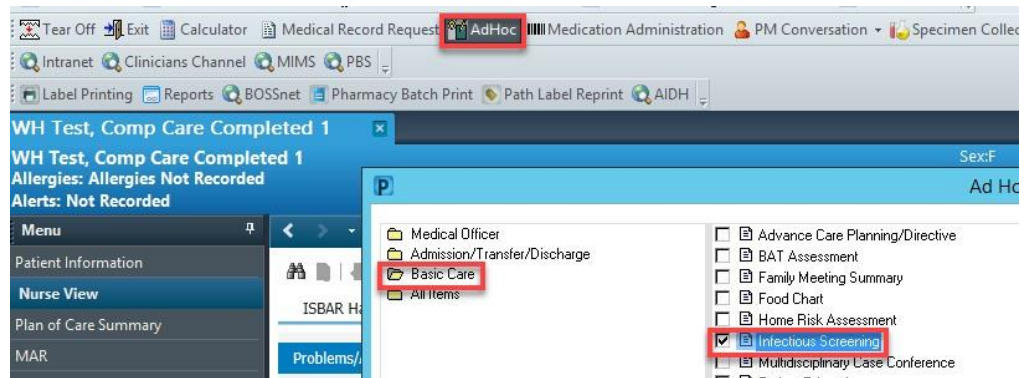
Tear Off Exit Calculator Medical Record Request AdHoc Medication Administration PM Conversation Specimen Collec

Intranet Clinicians Channel MIMS PBS

Label Printing Reports BOSSnet Pharmacy Batch Print Path Label Reprint AIDH

WH Test, Comp Care Completed 1

WH Test, Comp Care Completed 1
Allergies: Allergies Not Recorded
Alerts: Not Recorded

Sex:F

Menu

Patient Information

Nurse View

Plan of Care Summary

MAR

ISBAR Ha

Problems/

Ad Ho

Medical Officer
Admission/Transfer/Discharge
Basic Care
All Items

Advance Care Planning/Directive
BAT Assessment
Family Meeting Summary
Food Chart
Home Risk Assessment
Infectious Screening
Multidisciplinary Case Conference